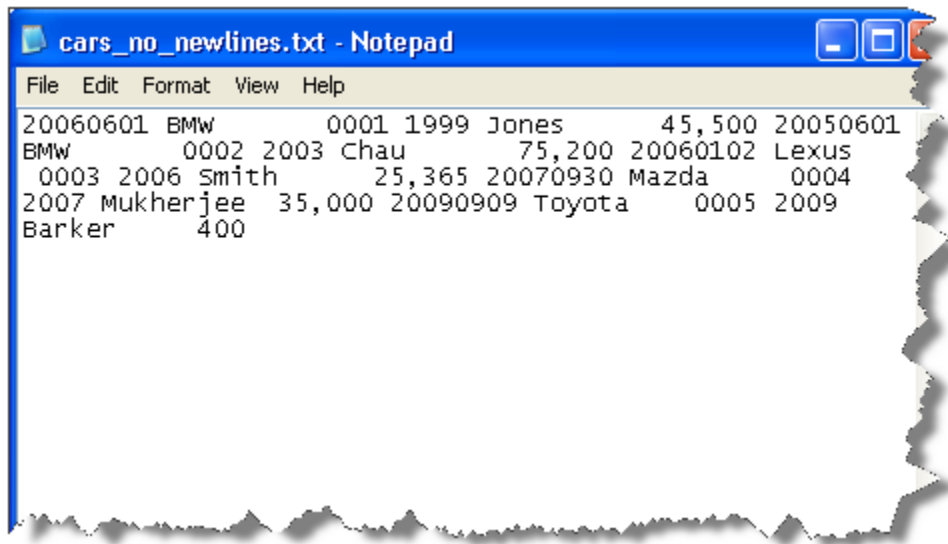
cars_no_newlines.txt - Notepad

File Edit Format View Help

20060601 BMW 0001 1999 Jones 45,500 20050601 BMW 0002 2003 Chau 75,200 20060102 Lexus 0003 2006 Smith 25,365 20070930 Mazda 0004 2007 Mukherjee 35,000 20090909 Toyota 0005 2009 Barker 400